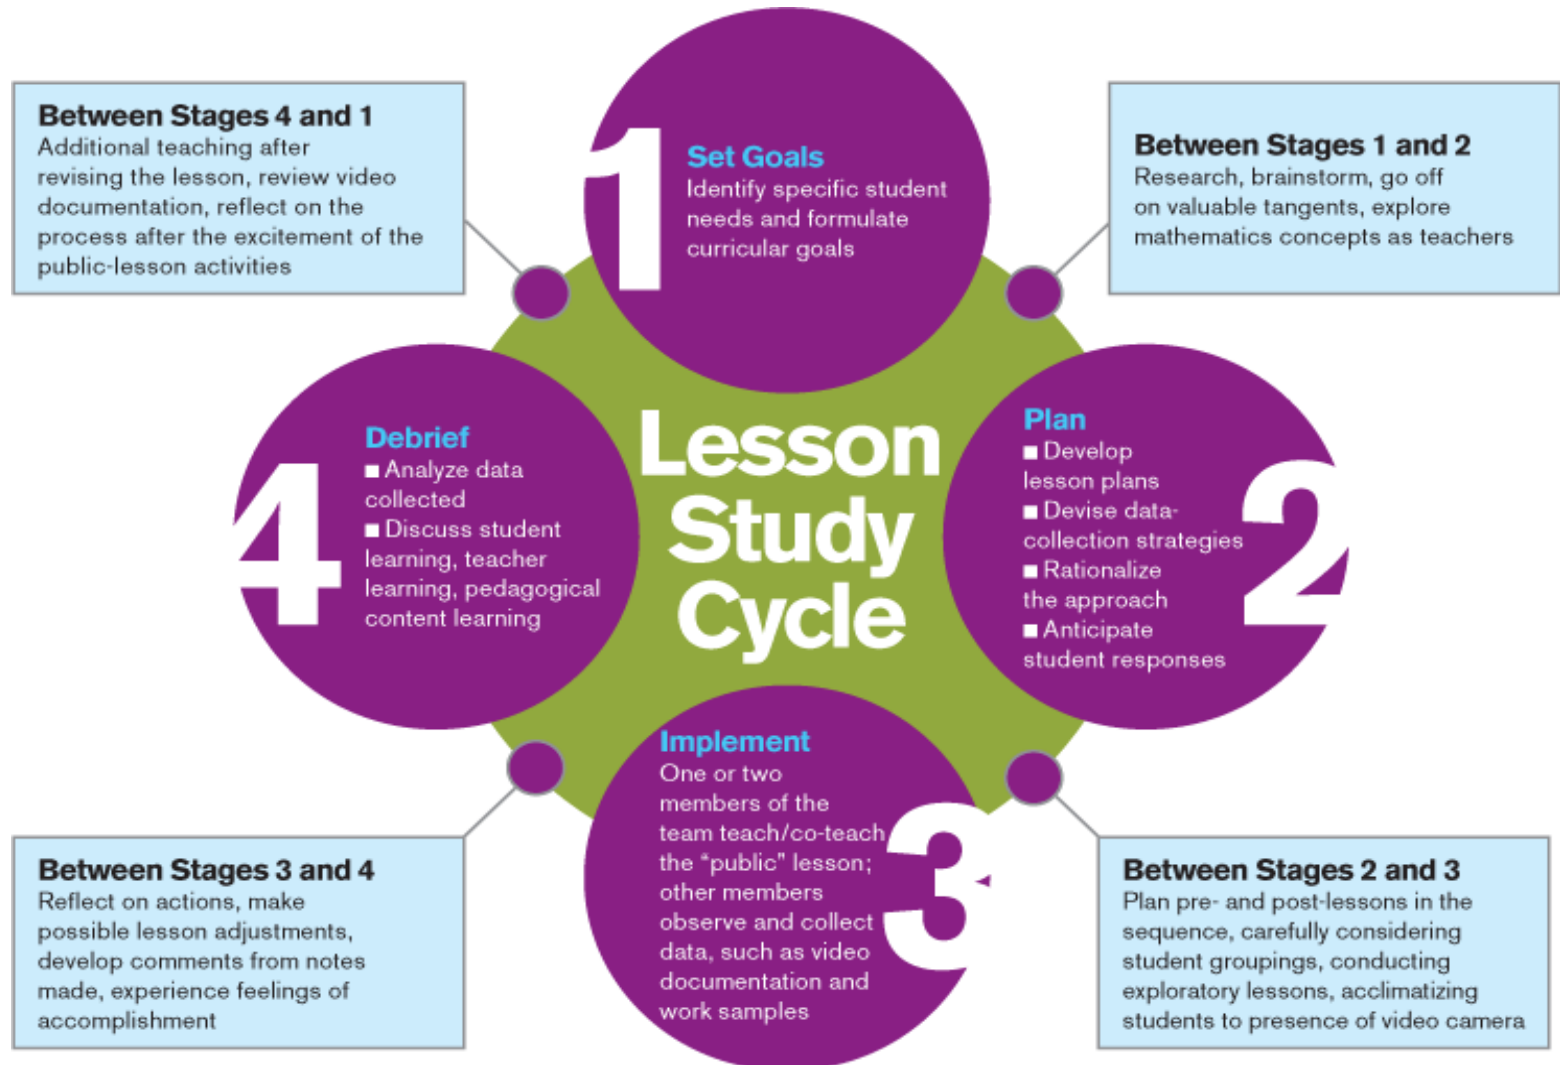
Between Stages 4 and 1
Additional teaching after revising the lesson, review video documentation, reflect on the process after the excitement of the public-lesson activities

1

Set Goals
Identify specific student needs and formulate curricular goals

Between Stages 1 and 2
Research, brainstorm, go off on valuable tangents, explore mathematics concepts as teachers

4

Debrief
■ Analyze data collected
■ Discuss student learning, teacher learning, pedagogical content learning

Lesson Study Cycle

Plan
■ Develop lesson plans
■ Devise data-collection strategies
■ Rationalize the approach
■ Anticipate student responses

2

Implement
One or two members of the team teach/co-teach the "public" lesson; other members observe and collect data, such as video documentation and work samples

3

Between Stages 3 and 4
Reflect on actions, make possible lesson adjustments, develop comments from notes made, experience feelings of accomplishment

Between Stages 2 and 3
Plan pre- and post-lessons in the sequence, carefully considering student groupings, conducting exploratory lessons, acclimatizing students to presence of video camera